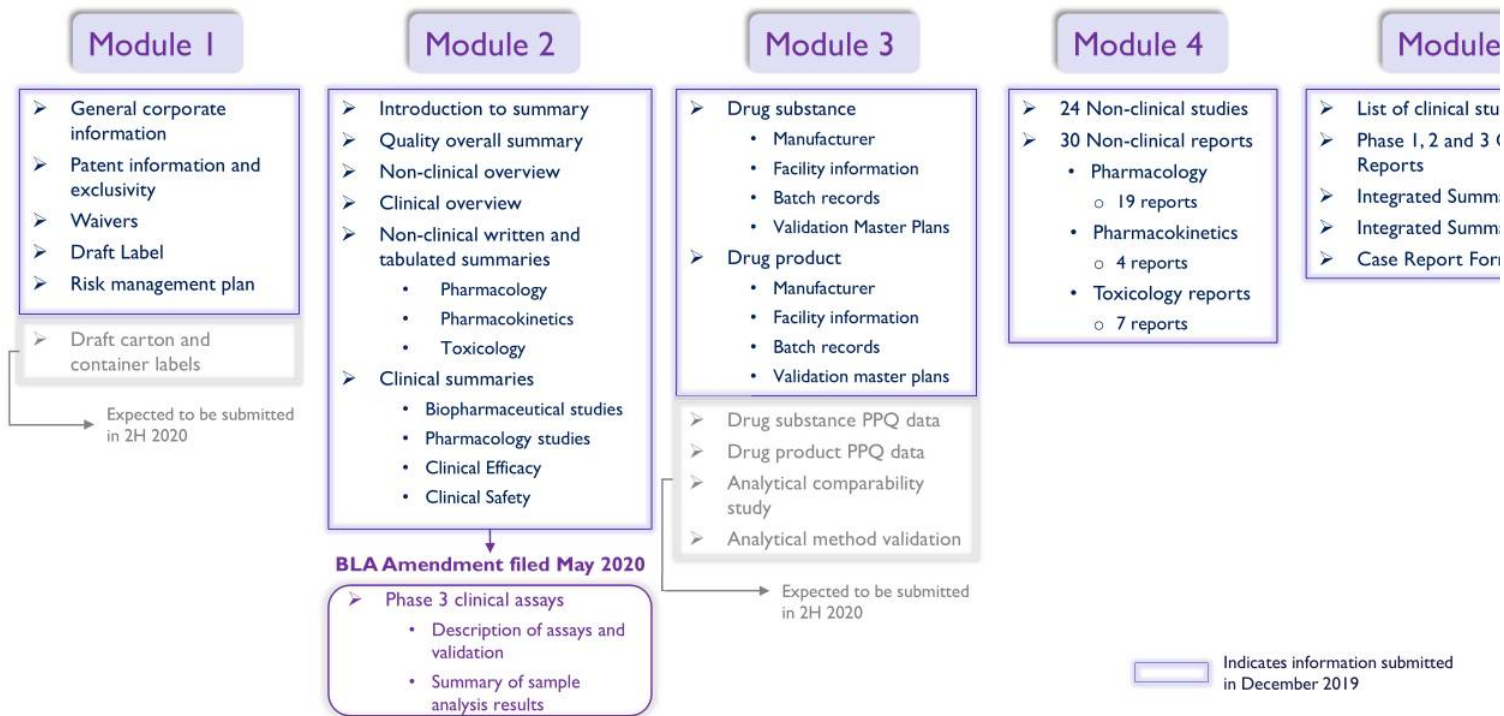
Module 1

➢ General corporate information
➢ Patent information and exclusivity
➢ Waivers
➢ Draft Label
➢ Risk management plan

➢ Draft carton and container labels

Expected to be submitted in 2H 2020

Module 2

➢ Introduction to summary
➢ Quality overall summary
➢ Non-clinical overview
➢ Clinical overview
➢ Non-clinical written and tabulated summaries
• Pharmacology
• Pharmacokinetics
• Toxicology
➢ Clinical summaries
• Biopharmaceutical studies
• Pharmacology studies
• Clinical Efficacy
• Clinical Safety

BLA Amendment filed May 2020

➢ Phase 3 clinical assays
• Description of assays and validation
• Summary of sample analysis results

Module 3

➢ Drug substance
• Manufacturer
• Facility information
• Batch records
• Validation Master Plans
➢ Drug product
• Manufacturer
• Facility information
• Batch records
• Validation master plans

➢ Drug substance PPQ data
➢ Drug product PPQ data
➢ Analytical comparability study
➢ Analytical method validation

Expected to be submitted in 2H 2020

Module 4

➢ 24 Non-clinical studies
➢ 30 Non-clinical reports
• Pharmacology
o 19 reports
• Pharmacokinetics
o 4 reports
• Toxicology reports
o 7 reports

Module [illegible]

➢ List of clinical stu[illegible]
➢ Phase 1, 2 and 3 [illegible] Reports
➢ Integrated Summ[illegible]
➢ Integrated Summ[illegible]
➢ Case Report For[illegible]

Indicates information submitted in December 2019